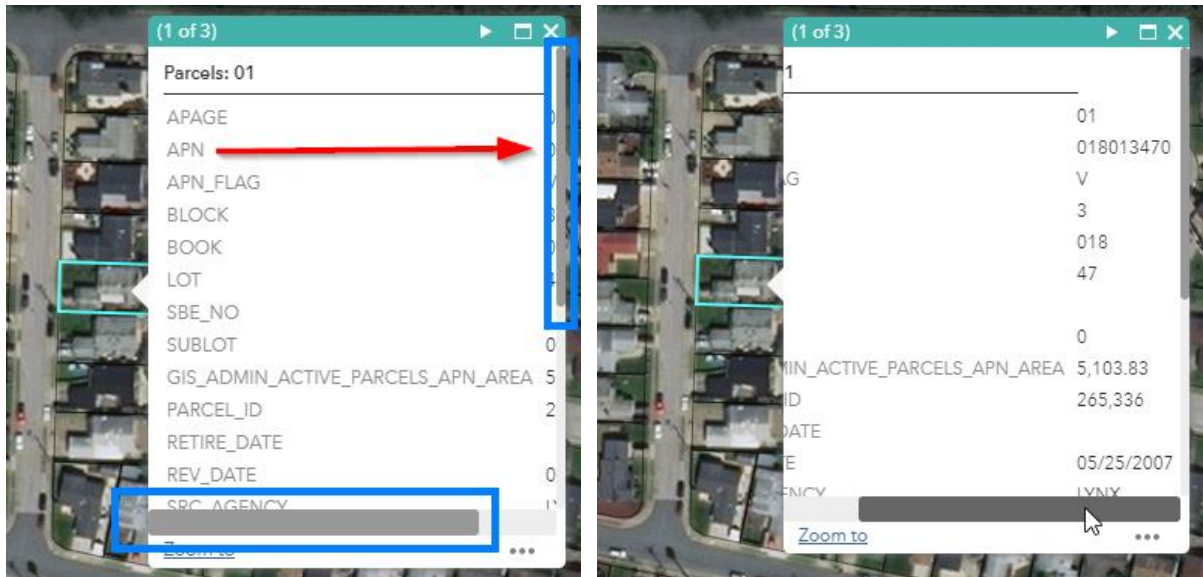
(1 of 3)

Parcels: 01

APAGE
APN
APN_FLAG
BLOCK
BOOK
LOT
SBE_NO
SUBLOT
GIS_ADMIN_ACTIVE_PARCELS_APN_AREA
PARCEL_ID
RETIRE_DATE
REV_DATE
SRC_AGENCY

Zoom to

(1 of 3)

1

01
018013470
G V
3
018
47

0
MIN_ACTIVE_PARCELS_APN_AREA 5,103.83
ID 265,336
DATE
E 05/25/2007
ENCY LYNX

Zoom to